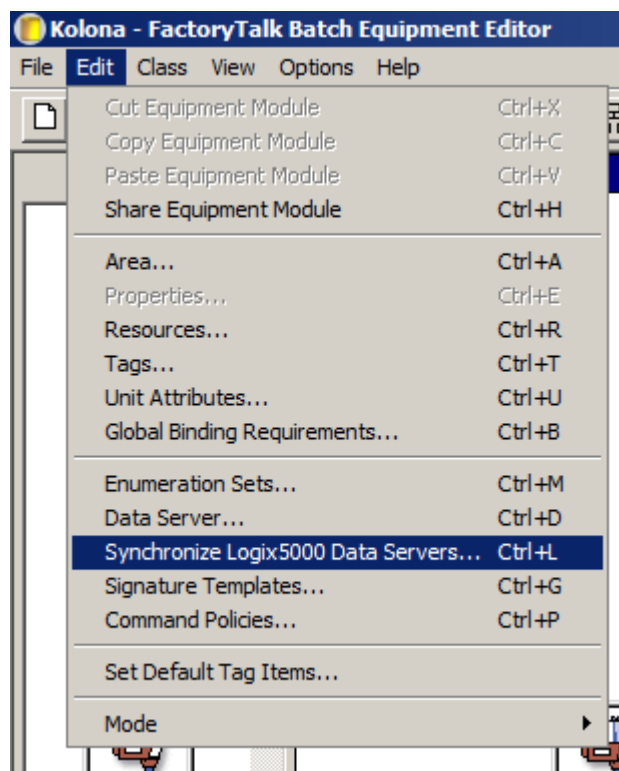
Kolona - FactoryTalk Batch Equipment Editor

File Edit Class View Options Help

Cut Equipment Module Ctrl+X
Copy Equipment Module Ctrl+C
Paste Equipment Module Ctrl+V
Share Equipment Module Ctrl+H

Area... Ctrl+A
Properties... Ctrl+E
Resources... Ctrl+R
Tags... Ctrl+T
Unit Attributes... Ctrl+U
Global Binding Requirements... Ctrl+B

Enumeration Sets... Ctrl+M
Data Server... Ctrl+D
Synchronize Logix5000 Data Servers... Ctrl+L
Signature Templates... Ctrl+G
Command Policies... Ctrl+P

Set Default Tag Items...

Mode